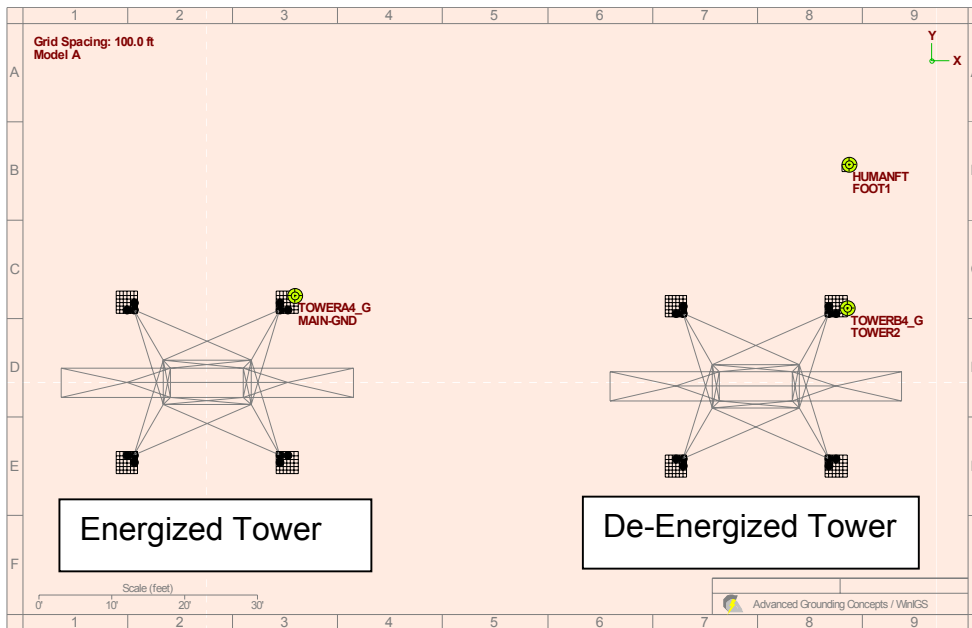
1 2 3 4 5 6 7 8 9

Grid Spacing: 100.0 ft
Model A

Y
X

A
B
C
D
E
F

HUMANFT
FOOT1

TOWERA4_G
MAIN-GND

TOWERB4_G
TOWER2

Energized Tower

De-Energized Tower

Scale (feet)
0' 10' 20' 30'

Advanced Grounding Concepts / WinIGS

1 2 3 4 5 6 7 8 9